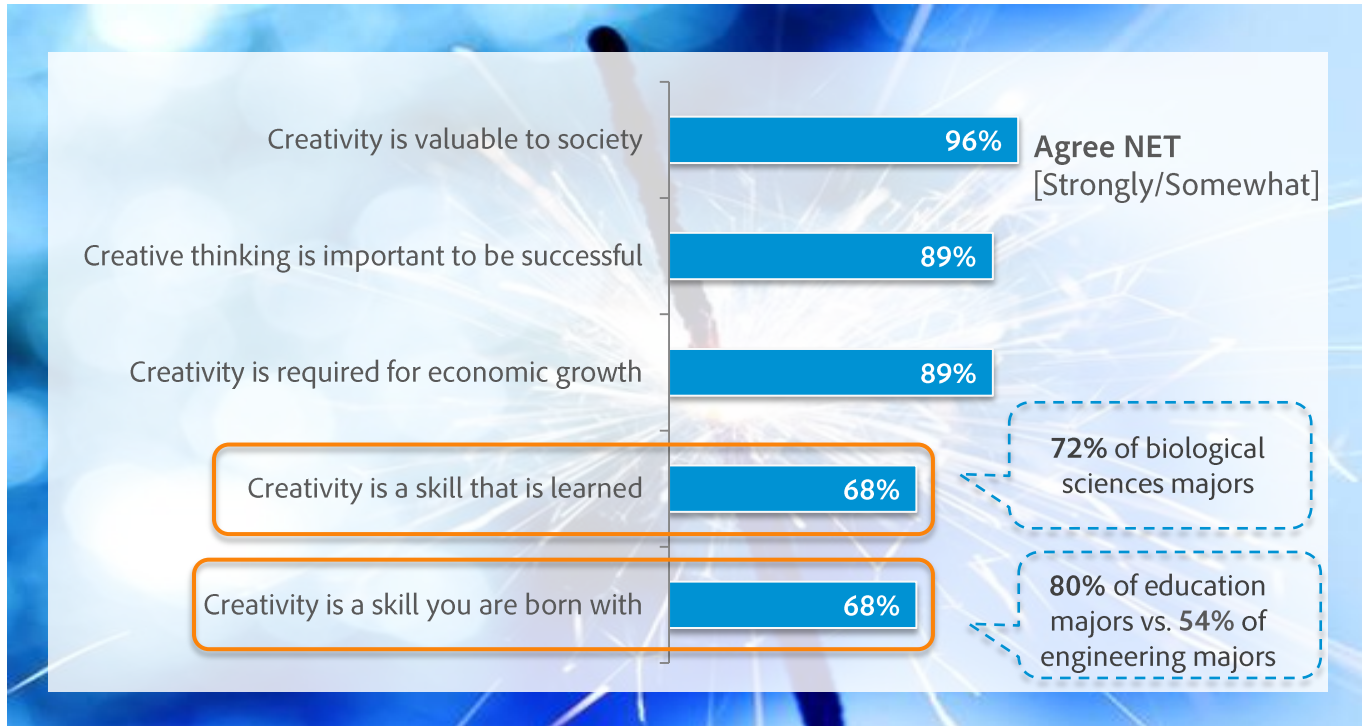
Creativity is valuable to society 96%

Agree NET
[Strongly/Somewhat]

Creative thinking is important to be successful 89%

Creativity is required for economic growth 89%

Creativity is a skill that is learned 68%

72% of biological sciences majors

Creativity is a skill you are born with 68%

80% of education majors vs. 54% of engineering majors